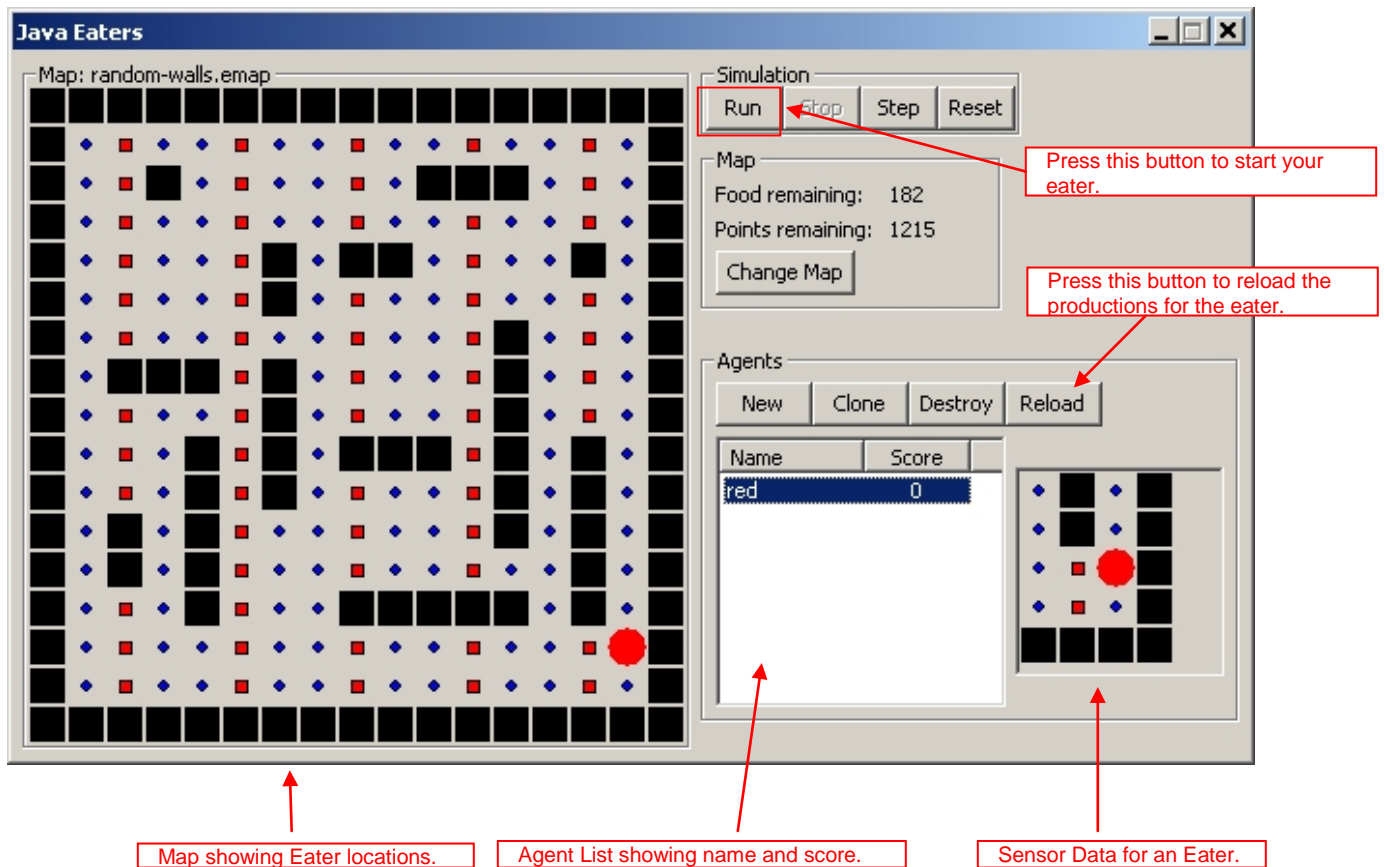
Java Eaters

Map: random-walls.emap

Simulation

Run Stop Step Reset

Press this button to start your eater.

Map

Food remaining: 182

Points remaining: 1215

Change Map

Press this button to reload the productions for the eater.

Agents

New Clone Destroy Reload

| Name | Score |
|---|---|
| red | 0 |

Map showing Eater locations.

Agent List showing name and score.

Sensor Data for an Eater.